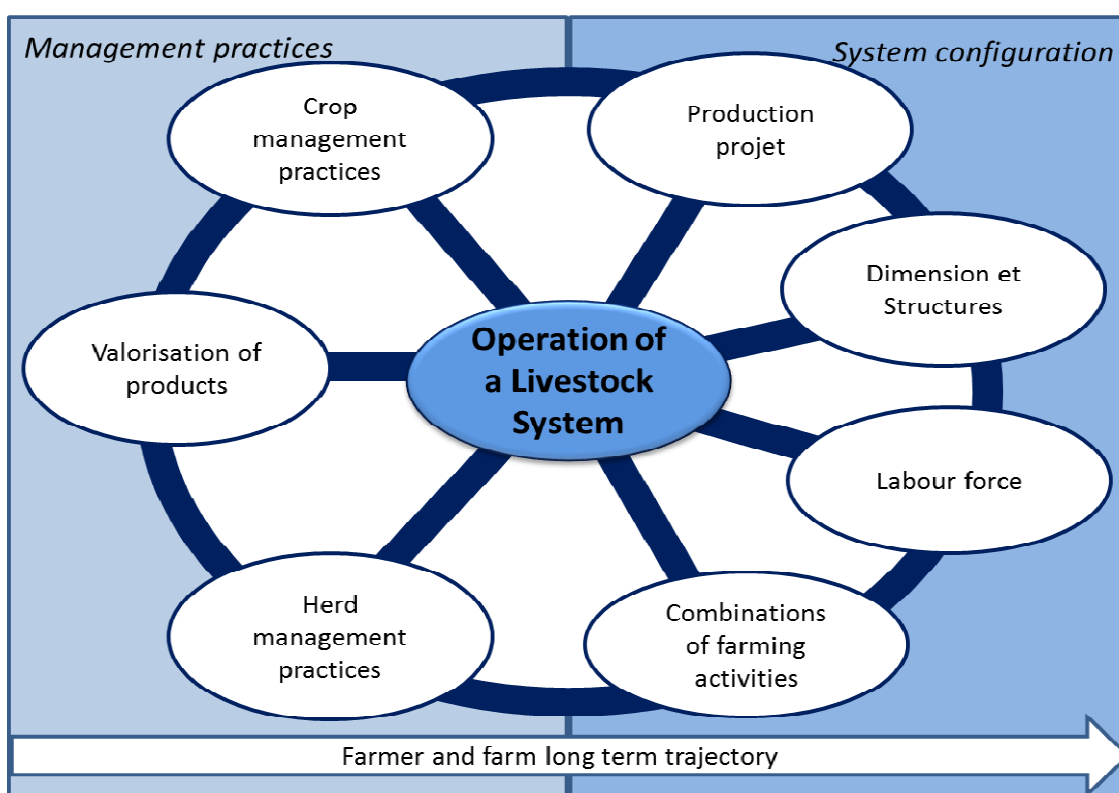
Management practices

System configuration

Crop management practices

Production projet

Dimension et Structures

Valorisation of products

Operation of a Livestock System

Labour force

Herd management practices

Combinations of farming activities

Farmer and farm long term trajectory